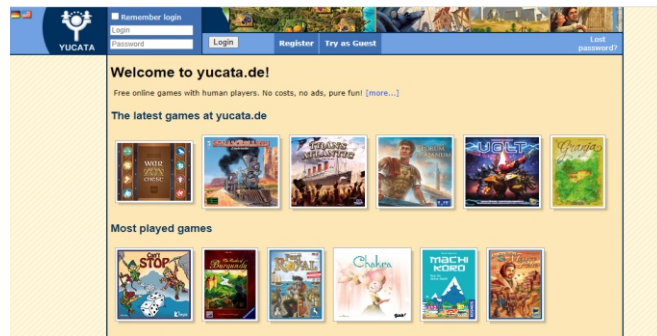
YUCATA

Remember login

Login

Password

Login

Register

Try as Guest

Lost password?

Welcome to yucata.de!

Free online games with human players. No costs, no ads, pure fun! [more...]

The latest games at yucata.de

WAR CHEST

TRANS ATLANTIC

FORUM TRAIANUM

VOLT

Granja

Most played games

CAN'T STOP

The Castles of Burgundy

Chakra

MACHI KORO